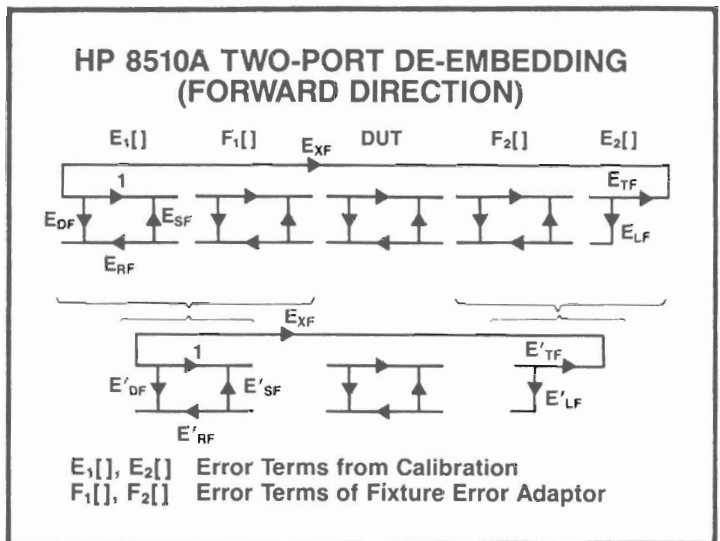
HP 8510A TWO-PORT DE-EMBEDDING (FORWARD DIRECTION)

$E_1[]$ $F_1[]$ $E_{XF}$ DUT $F_2[]$ $E_2[]$

1

$E_{TF}$

$E_{DF}$ $E_{SF}$

$E_{LF}$

$E_{RF}$

$E_{XF}$

1

$E'_{TF}$

$E'_{DF}$ $E'_{SF}$

$E'_{LF}$

$E'_{RF}$

$E_1[]$, $E_2[]$ Error Terms from Calibration
$F_1[]$, $F_2[]$ Error Terms of Fixture Error Adaptor